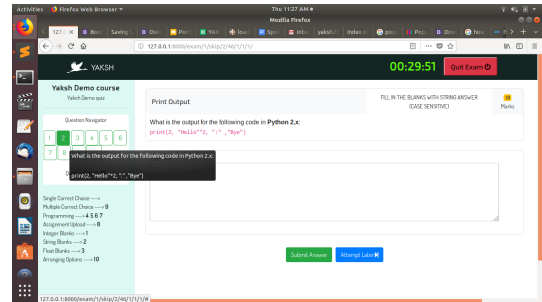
Activities Firefox Web Browser Thu 11:27 AM

Mozilla Firefox

127.0 × Boo Saving Dec Pon YAK lowe Spee Inbo yaksh index pop Pop Dow how

127.0.0.1:8000/exam/1/skip/2/40/1/1/1/

YAKSH

00:29:51

Quit Exam

Yaksh Demo course

Yaksh Demo quiz

Question Navigator

1 2 3 4 5 6

7 8

What is the output for the following code in Python 2.x:

print(2, "Hello"*2, ":" ,"Bye")

Single Correct Choice----->

Multiple Correct Choice----->9

Programming----->4 5 8 7

Assignment Upload----->8

Integer Blanks----->1

String Blanks----->2

Float Blanks----->3

Arranging Options----->10

Print Output

FILL IN THE BLANKS WITH STRING ANSWER (CASE SENSITIVE)

10 Marks

What is the output for the following code in **Python 2.x**:

print(2, "Hello"*2, ":" ,"Bye")

Submit Answer

Attempt Later

127.0.0.1:8000/exam/1/skip/2/40/1/1/1/#